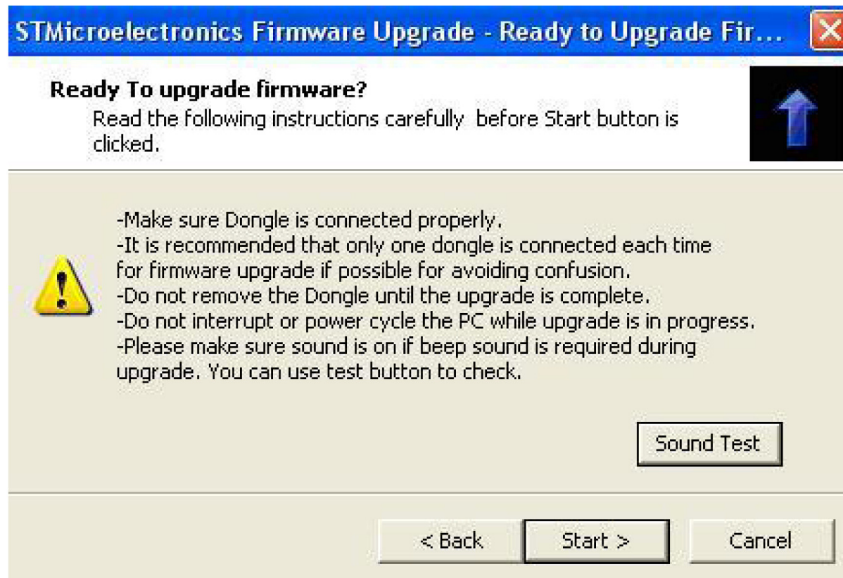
STMicroelectronics Firmware Upgrade - Ready to Upgrade Fir...

Ready To upgrade firmware?
Read the following instructions carefully before Start button is clicked.

-Make sure Dongle is connected properly.
-It is recommended that only one dongle is connected each time for firmware upgrade if possible for avoiding confusion.
-Do not remove the Dongle until the upgrade is complete.
-Do not interrupt or power cycle the PC while upgrade is in progress.
-Please make sure sound is on if beep sound is required during upgrade. You can use test button to check.

Sound Test

< Back
Start >
Cancel